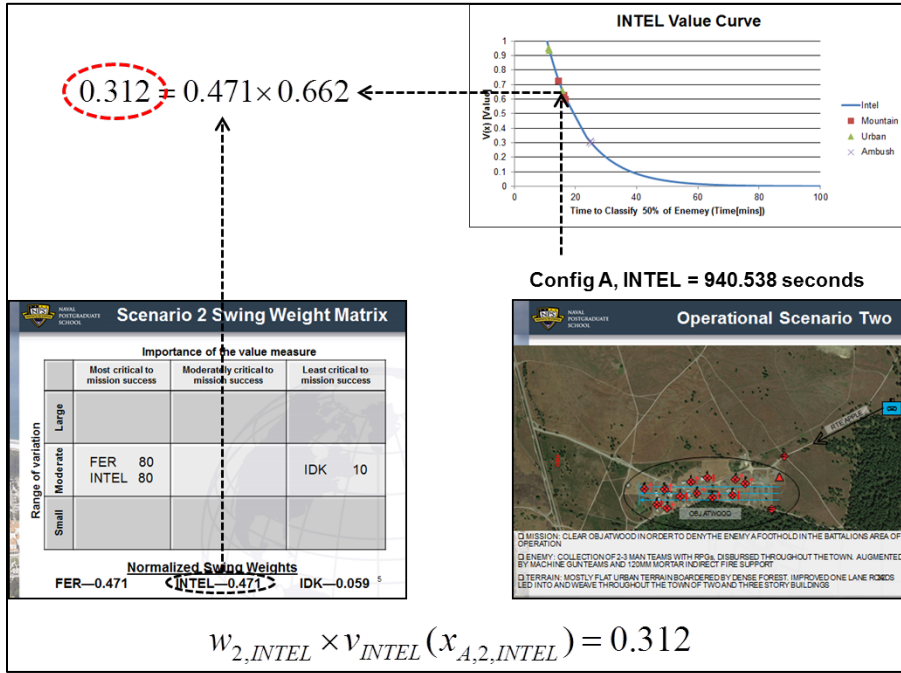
$0.312 = 0.471 \times 0.662$

INTEL Value Curve

| | |
|---|---|

V(x) Value

1
0.9
0.8
0.7
0.6
0.5
0.4
0.3
0.2
0.1
0

0 20 40 60 80 100

Time to Classify 50% of Enemey (Time[mins])

Intel
Mountain
Urban
Ambush

Config A, INTEL = 940.538 seconds

NAVAL POSTGRADUATE SCHOOL

Scenario 2 Swing Weight Matrix

Importance of the value measure

| Range of variation | Most critical to mission success | Moderately critical to mission success | Least critical to mission success |
|---|---|---|---|
| Large | | | |
| Moderate | FER 80 INTEL 80 | | IDK 10 |
| Small | | | |

Normalized Swing Weights

FER—0.471 INTEL—0.471 IDK—0.059

5

NAVAL POSTGRADUATE SCHOOL

Operational Scenario Two

OBJ ATWOOD

☐ MISSION: CLEAR OBJ ATWOOD IN ORDER TO DENY THE ENEMY A FOOTHOLD IN THE BATTALIONS AREA OF OPERATION

☐ ENEMY: COLLECTION OF 2-3 MAN TEAMS WITH RPGs, DISBURSED THROUGHOUT THE TOWN. AUGMENTED BY MACHINE GUN TEAMS AND 120MM MORTAR INDIRECT FIRE SUPPORT

☐ TERRAIN: MOSTLY FLAT URBAN TERRAIN BOARDERED BY DENSE FOREST. IMPROVED ONE LANE ROADS LED INTO AND WEAVE THROUGHOUT THE TOWN OF TWO AND THREE STORY BUILDINGS

$w_{2,INTEL} \times v_{INTEL}(x_{A,2,INTEL}) = 0.312$